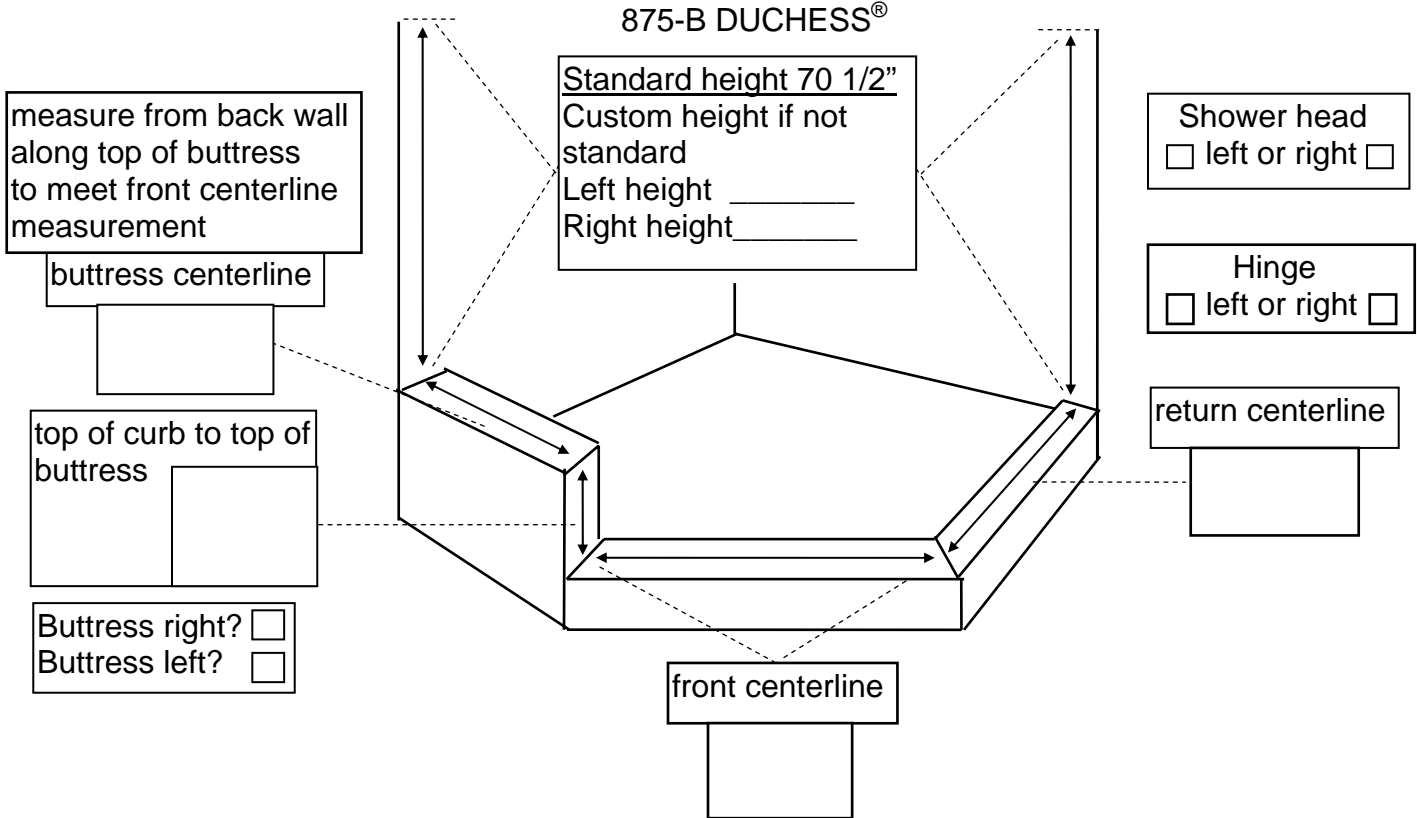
875-B DUCHESS®

Standard height 70 1/2”
Custom height if not standard
Left height _______
Right height_______

measure from back wall along top of buttress to meet front centerline measurement

buttress centerline

Shower head
☐ left or right ☐

Hinge
☐ left or right ☐

return centerline

top of curb to top of buttress

Buttress right? ☐
Buttress left? ☐

front centerline